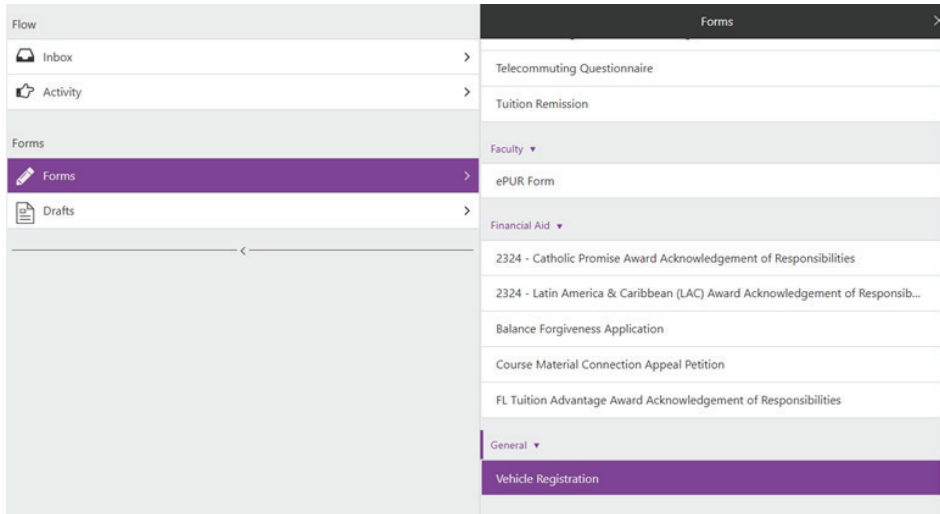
Flow

Inbox >

Activity >

Forms

Forms >

Drafts >

<

Forms

Telecommuting Questionnaire

Tuition Remission

Faculty ▾

ePUR Form

Financial Aid ▾

2324 - Catholic Promise Award Acknowledgement of Responsibilities

2324 - Latin America & Caribbean (LAC) Award Acknowledgement of Responsib...

Balance Forgiveness Application

Course Material Connection Appeal Petition

FL Tuition Advantage Award Acknowledgement of Responsibilities

General ▾

Vehicle Registration